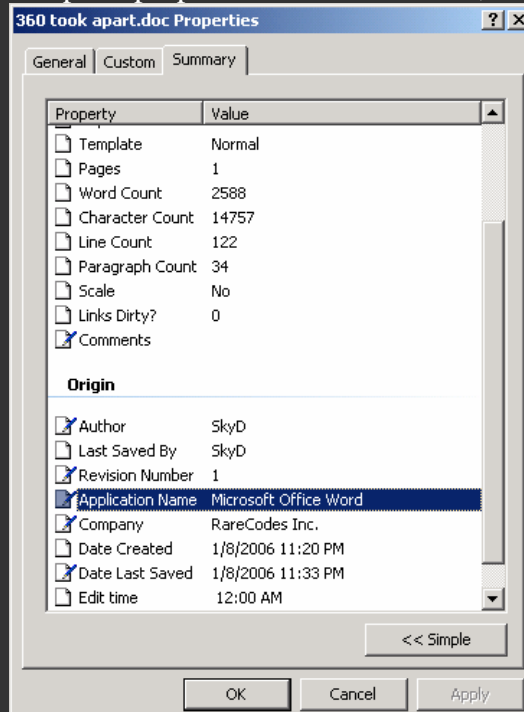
360 took apart.doc Properties

?
X

General
Custom
Summary

| Property | Value |
|---|---|
| Template | Normal |
| Pages | 1 |
| Word Count | 2588 |
| Character Count | 14757 |
| Line Count | 122 |
| Paragraph Count | 34 |
| Scale | No |
| Links Dirty? | 0 |
| Comments | |

Origin

| Property | Value |
|---|---|
| Author | SkyD |
| Last Saved By | SkyD |
| Revision Number | 1 |
| Application Name | Microsoft Office Word |
| Company | RareCodes Inc. |
| Date Created | 1/8/2006 11:20 PM |
| Date Last Saved | 1/8/2006 11:33 PM |
| Edit time | 12:00 AM |

<< Simple

OK
Cancel
Apply